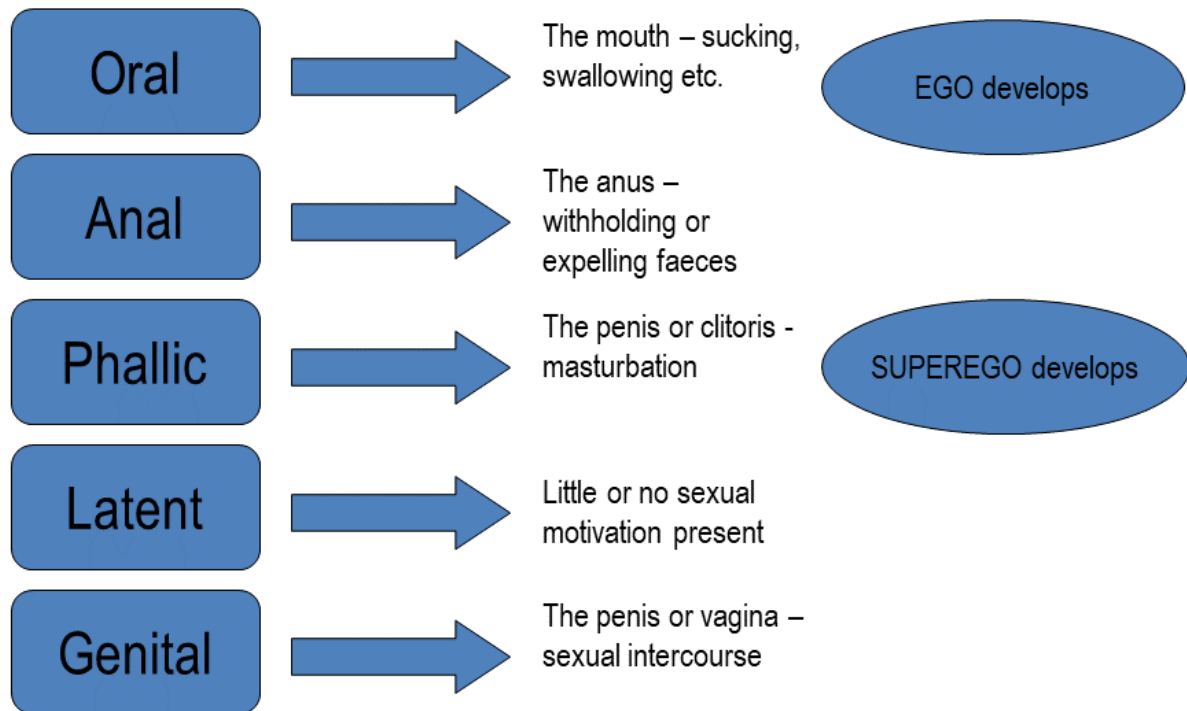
Oral

The mouth – sucking, swallowing etc.

EGO develops

Anal

The anus – withholding or expelling faeces

Phallic

The penis or clitoris - masturbation

SUPEREGO develops

Latent

Little or no sexual motivation present

Genital

The penis or vagina – sexual intercourse